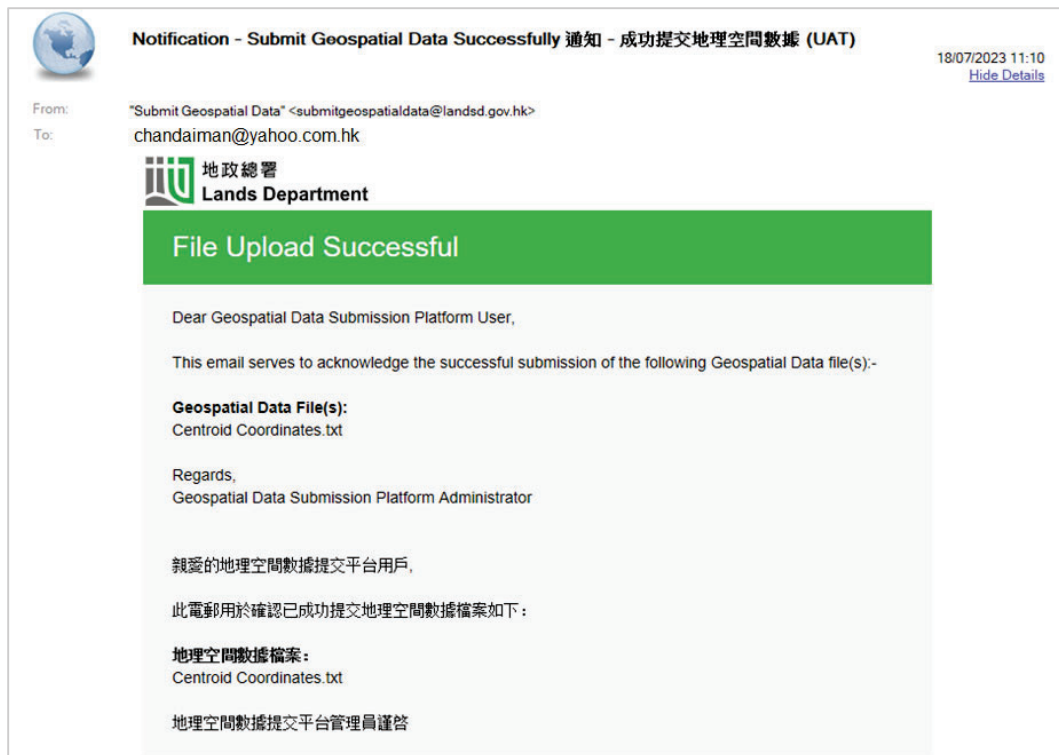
Notification - Submit Geospatial Data Successfully 通知 - 成功提交地理空間數據 (UAT)

18/07/2023 11:10
Hide Details

From: "Submit Geospatial Data" <submitgeospatialdata@landsd.gov.hk>
To: chandaiman@yahoo.com.hk

地政總署
Lands Department

File Upload Successful

Dear Geospatial Data Submission Platform User,

This email serves to acknowledge the successful submission of the following Geospatial Data file(s):-

**Geospatial Data File(s):**
Centroid Coordinates.txt

Regards,
Geospatial Data Submission Platform Administrator

親愛的地理空間數據提交平台用戶,

此電郵用於確認已成功提交地理空間數據檔案如下:

**地理空間數據檔案:**
Centroid Coordinates.txt

地理空間數據提交平台管理員謹啓